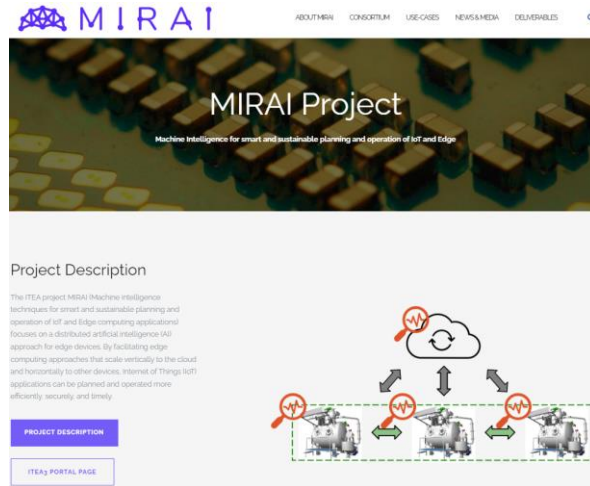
MIRAI

ABOUT MIRAI CONSORTIUM USE-CASES NEWS & MEDIA DELIVERABLES

MIRAI Project

Machine Intelligence for smart and sustainable planning and operation of IoT and Edge

Project Description

The ITEA project MIRAI (Machine intelligence techniques for smart and sustainable planning and operation of IoT and Edge computing applications) focuses on a distributed artificial intelligence (AI) approach for edge devices. By facilitating edge computing approaches that scale vertically to the cloud and horizontally to other devices, Internet of Things (IoT) applications can be planned and operated more efficiently, securely, and timely.

PROJECT DESCRIPTION

ITEA3 PORTAL PAGE